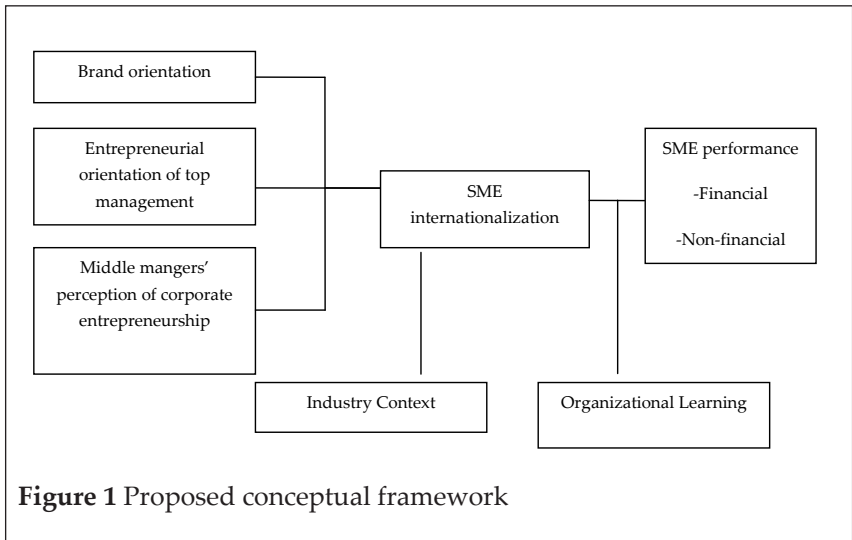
Brand orientation

Entrepreneurial orientation of top management

Middle mangers' perception of corporate entrepreneurship

SME internationalization

SME performance

-Financial

-Non-financial

Industry Context

Organizational Learning

**Figure 1** Proposed conceptual framework